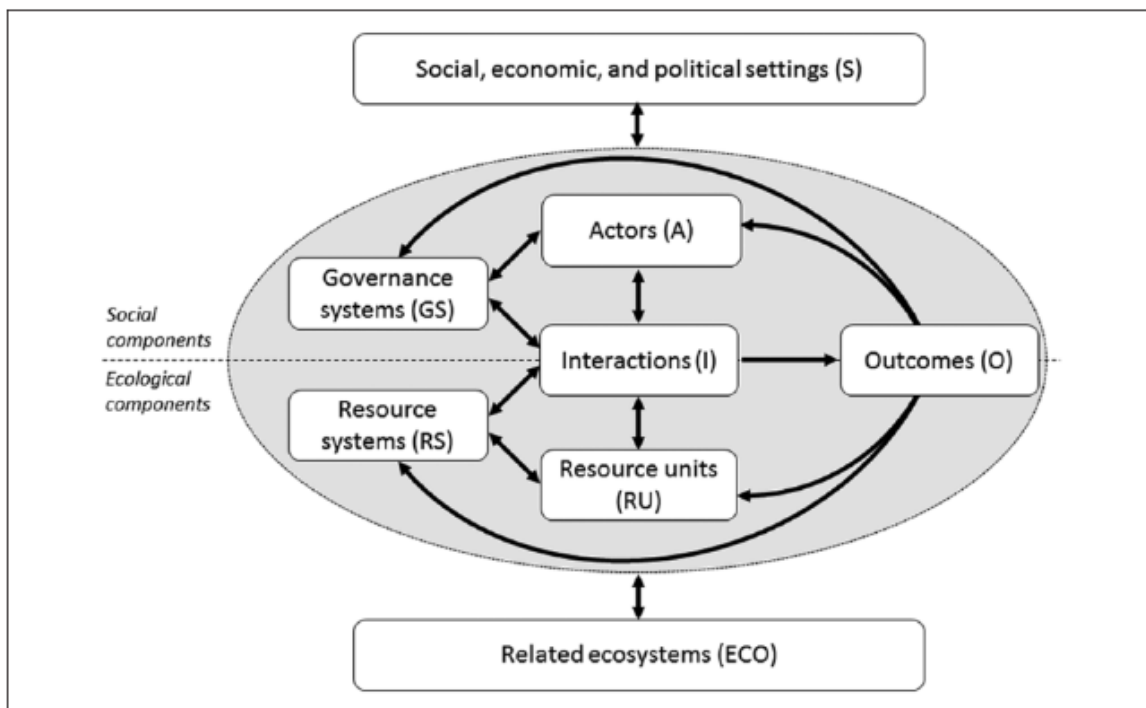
Social, economic, and political settings (S)

Actors (A)

Governance systems (GS)

Social components

Ecological components

Interactions (I)

Outcomes (O)

Resource systems (RS)

Resource units (RU)

Related ecosystems (ECO)